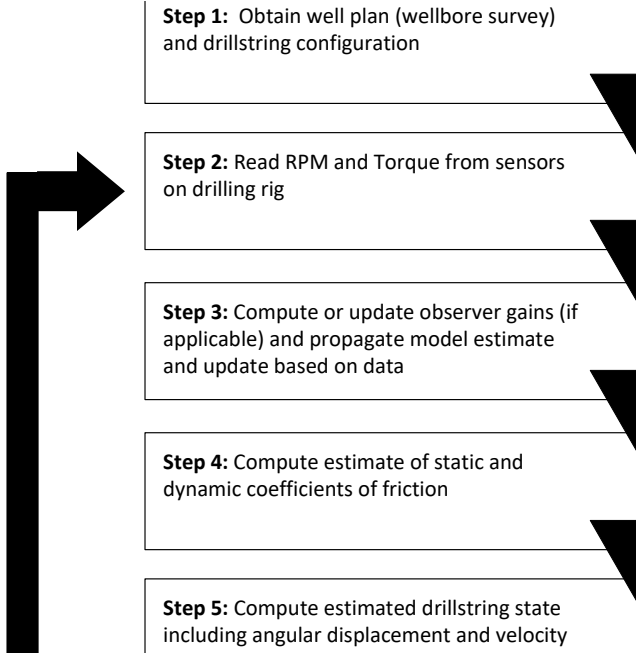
**Step 1:** Obtain well plan (wellbore survey) and drillstring configuration

**Step 2:** Read RPM and Torque from sensors on drilling rig

**Step 3:** Compute or update observer gains (if applicable) and propagate model estimate and update based on data

**Step 4:** Compute estimate of static and dynamic coefficients of friction

**Step 5:** Compute estimated drillstring state including angular displacement and velocity